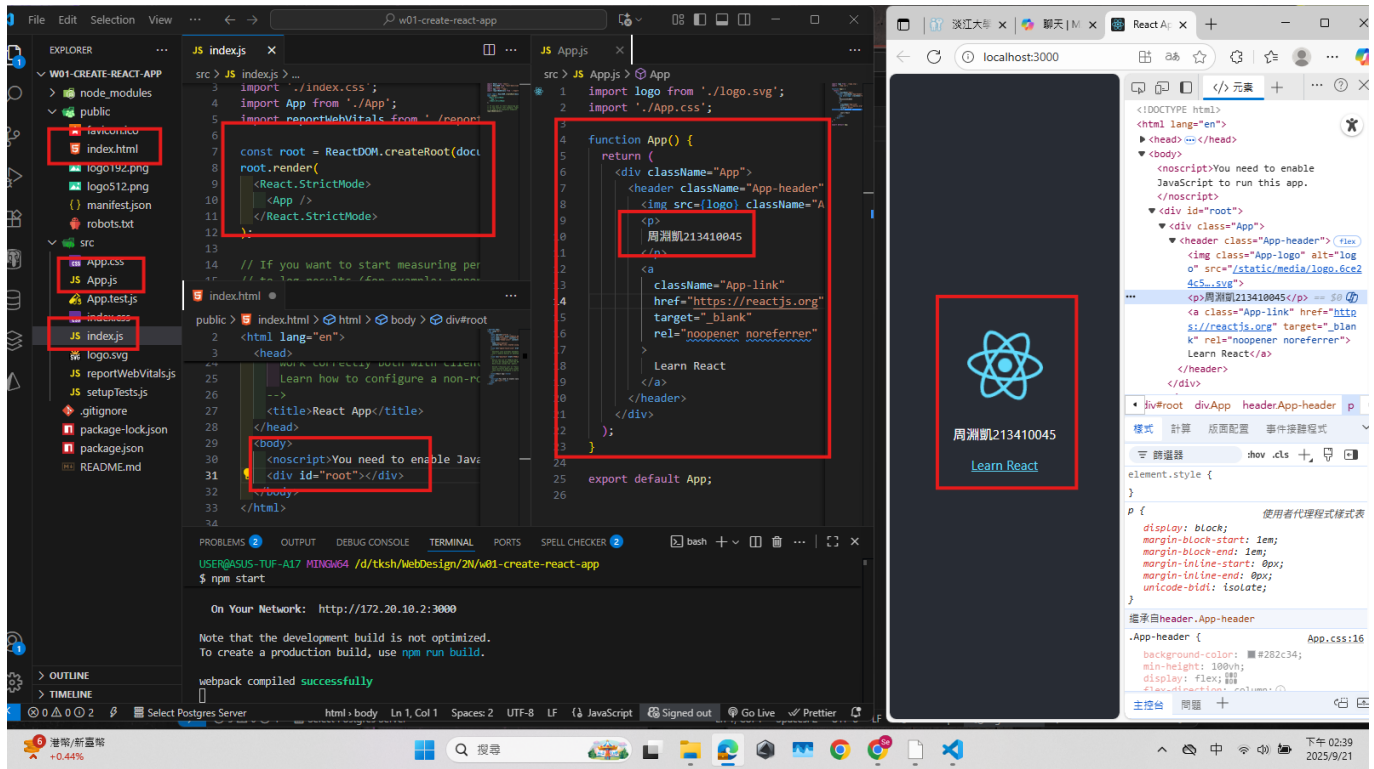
File Edit Selection View ··· ← → w01-create-react-app

EXPLORER ···
W01-CREATE-REACT-APP
node_modules
public
favicon.ico
index.html
logo192.png
logo512.png
manifest.json
robots.txt
src
App.css
App.js
App.test.js
index.css
index.js
logo.svg
reportWebVitals.js
setupTests.js
.gitignore
package-lock.json
package.json
README.md
OUTLINE
TIMELINE

JS index.js ×
src > JS index.js > ...
3 import './index.css';
4 import App from './App';
5 import reportWebVitals from './report
6
7 const root = ReactDOM.createRoot(docu
8 root.render(
9 <React.StrictMode>
10 <App />
11 </React.StrictMode>
12 );
13
14 // If you want to start measuring per
15 // to log results (for example: repor

index.html ●
public > index.html > html > body > div#root
2 <html lang="en">
3 <head>
24 work correctly both with client
25 Learn how to configure a non-ro
26 -->
27 <title>React App</title>
28 </head>
29 <body>
30 <noscript>You need to enable Java
31 <div id="root"></div>
32 </body>
33 </html>
34

JS App.js ×
src > JS App.js > App
1 import logo from './logo.svg';
2 import './App.css';
3
4 function App() {
5 return (
6 <div className="App">
7 <header className="App-header"
8 <img src={logo} className="A
9 <p>
10 周渕凱213410045
11 </p>
12 <a
13 className="App-link"
14 href="https://reactjs.org"
15 target="_blank"
16 rel="noopener noreferrer"
17 >
18 Learn React
19 </a>
20 </header>
21 </div>
22 );
23 }
24
25 export default App;
26

PROBLEMS 2 OUTPUT DEBUG CONSOLE TERMINAL PORTS SPELL CHECKER 2 bash
USER@ASUS-TUF-A17 MINGW64 /d/tksh/WebDesign/2N/w01-create-react-app
$ npm start

On Your Network: http://172.20.10.2:3000

Note that the development build is not optimized.
To create a production build, use npm run build.

webpack compiled successfully

⊗ 0 ⚠ 0 ⓘ 2 Select Postgres Server html > body Ln 1, Col 1 Spaces: 2 UTF-8 LF {} JavaScript Signed out Go Live Prettier

淡江大學 | 聊天 | M | React App × +
localhost:3000

周渕凱213410045
Learn React

</> 元素 +
<!DOCTYPE html>
<html lang="en">
<head> ··· </head>
<body>
<noscript>You need to enable JavaScript to run this app.
</noscript>
<div id="root">
<div class="App">
<header class="App-header"> flex
<img class="App-logo" alt="logo" src="/static/media/logo.6ce24c5...svg">
<p>周渕凱213410045</p> == $0
<a class="App-link" href="https://reactjs.org" target="_blank" rel="noopener noreferrer">
Learn React</a>
</header>
</div>
div#root div.App header.App-header p
樣式 計算 版面配置 事件接聽程式
篩選器 :hov .cls
element.style {
}
p { 使用者代理程式樣式表
display: block;
margin-block-start: 1em;
margin-block-end: 1em;
margin-inline-start: 0px;
margin-inline-end: 0px;
unicode-bidi: isolate;
}
繼承自header.App-header
.App-header { App.css:16
background-color: #282c34;
min-height: 100vh;
display: flex;
flex-direction: column;
主控台 問題 +

港幣/新臺幣 +0.44% 搜尋 中 下午 02:39 2025/9/21